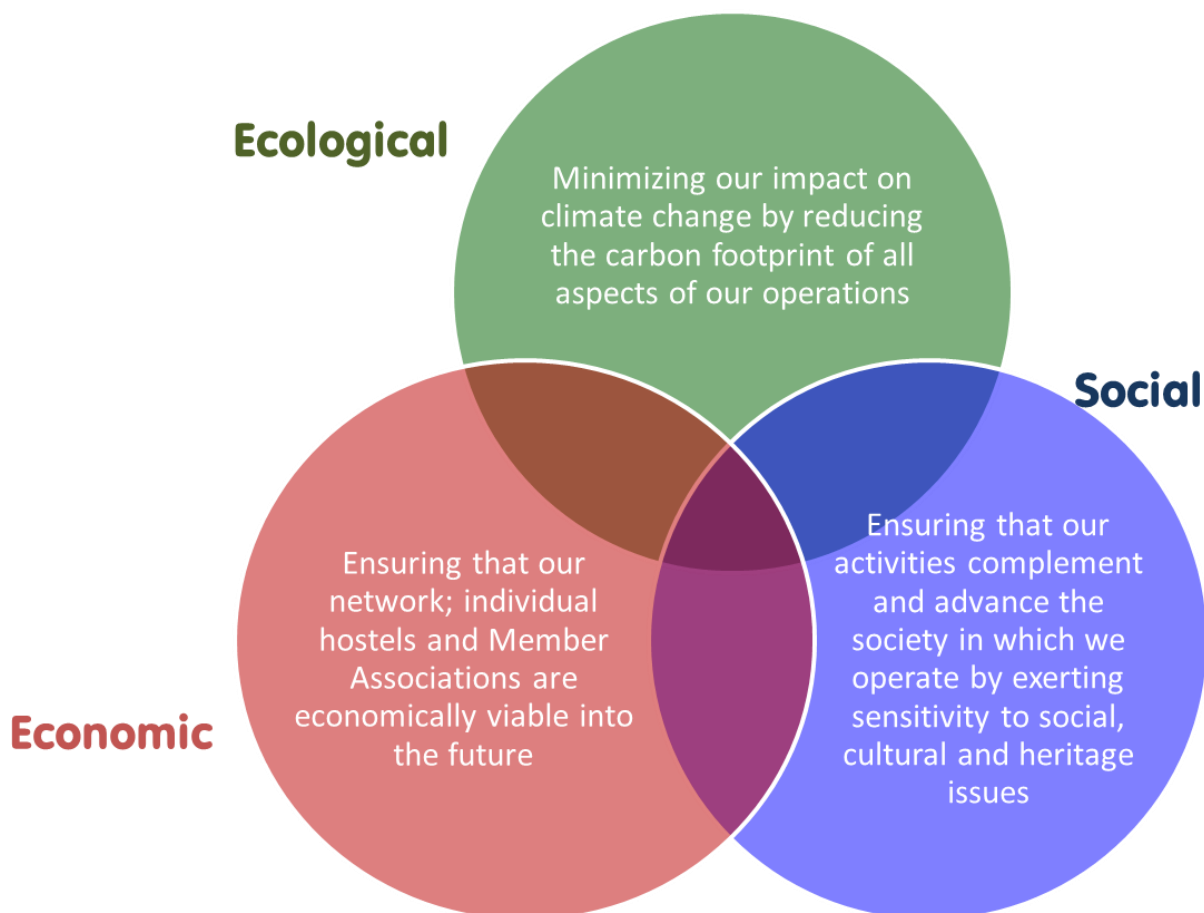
Ecological

Minimizing our impact on climate change by reducing the carbon footprint of all aspects of our operations

Social

Economic

Ensuring that our network; individual hostels and Member Associations are economically viable into the future

Ensuring that our activities complement and advance the society in which we operate by exerting sensitivity to social, cultural and heritage issues